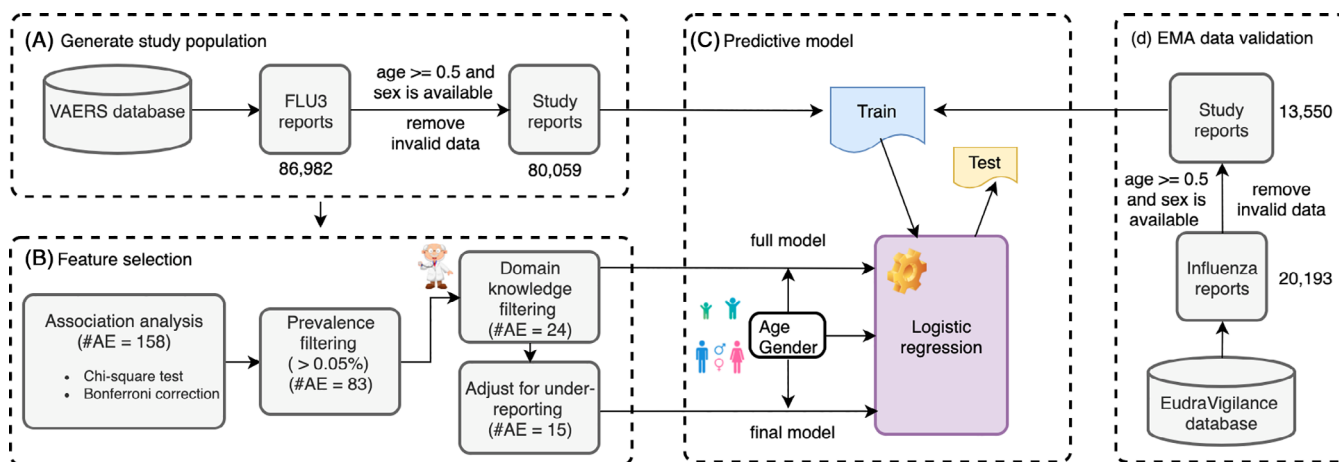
(A) Generate study population

VAERS database

FLU3 reports

86,982

age >= 0.5 and sex is available

remove invalid data

Study reports

80,059

(B) Feature selection

Association analysis (#AE = 158)

• Chi-square test
• Bonferroni correction

Prevalence filtering ( > 0.05%) (#AE = 83)

Domain knowledge filtering (#AE = 24)

Adjust for under-reporting (#AE = 15)

(C) Predictive model

Train

Test

full model

Age Gender

Logistic regression

final model

(d) EMA data validation

Study reports

13,550

age >= 0.5 and sex is available

remove invalid data

Influenza reports

20,193

EudraVigilance database